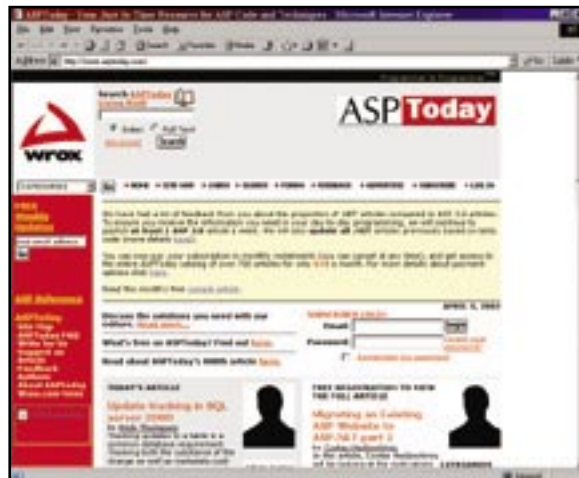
ASPToday - Your Just in Time Resource for ASP Code and Techniques - Microsoft Internet Explorer

File Edit View Favorites Tools Help

Address http://www.asptoday.com/

Search ASPToday

Index Full Text

Advanced Search

wrox

ASP Today

Categories Go

FREE Weekly Updates

Go

ASP Reference

ASPToday Site Map ASPToday FAQ Write for Us Suggest an Article Feedback Authors About ASPToday Wrox.com home

APRIL 5, 2002

Discuss the solutions you need with our editors. Read more...

What's free on ASPToday? Find out here.

Read about ASPToday's 1000th article here.

Subscriber Log In

Email:

Password:

Login

TODAY'S ARTICLE

Update tracking in SQL server 2000

FREE REGISTRATION TO VIEW THE FULL ARTICLE

Migrating an Existing ASP Website to ASP.NET part 1

CATEGORIES